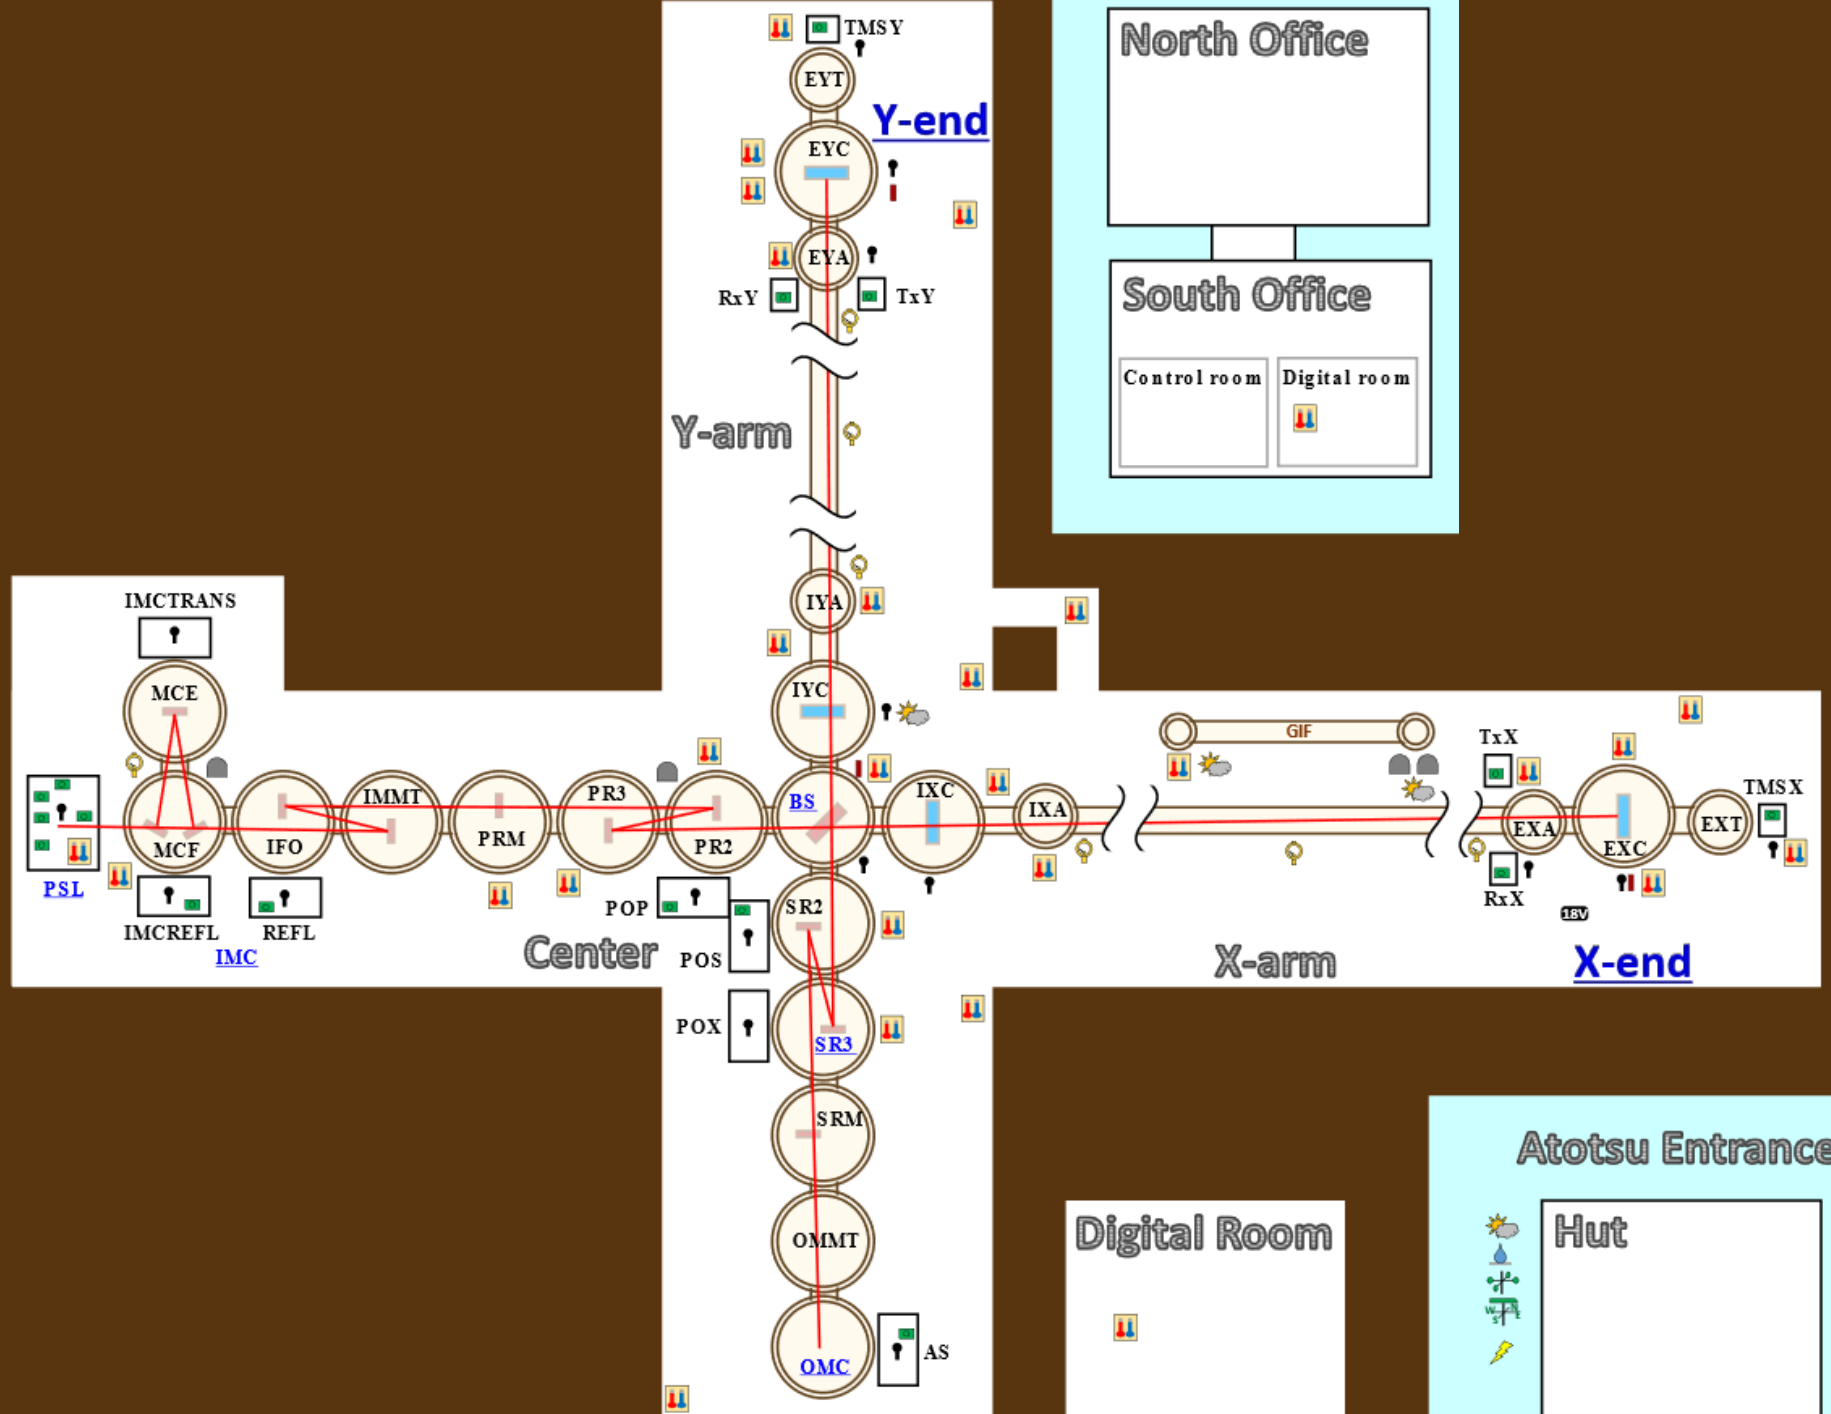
TMSY
EYT
Y-end
EYC
EYA
RxY
TxY
Y-arm
North Office
South Office
Control room
Digital room
IYA
IYC
IMCTRANS
MCE
MCF
IFO
IMMT
PRM
PR3
PR2
BS
IXC
IXA
GIF
TxX
EXA
EXC
EXT
TMSX
RxX
18V
PSL
IMCREFL
REFL
IMC
POP
POS
SR2
Center
X-arm
X-end
POX
SR3
SRM
OMMT
OMC
AS
Digital Room
Atotsu Entrance
Hut